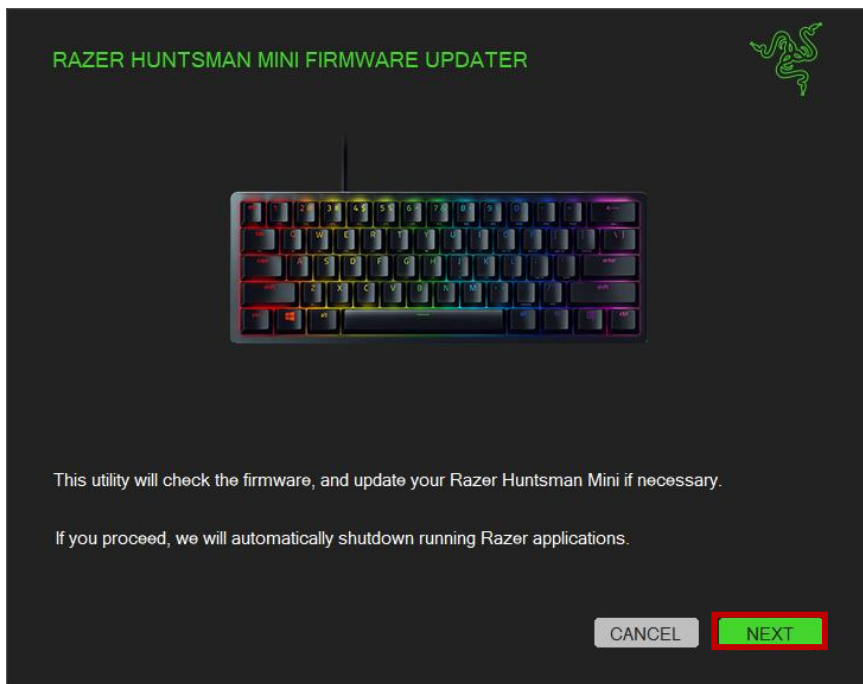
RAZER HUNTSMAN MINI FIRMWARE UPDATER

This utility will check the firmware, and update your Razer Huntsman Mini if necessary.

If you proceed, we will automatically shutdown running Razer applications.

CANCEL NEXT